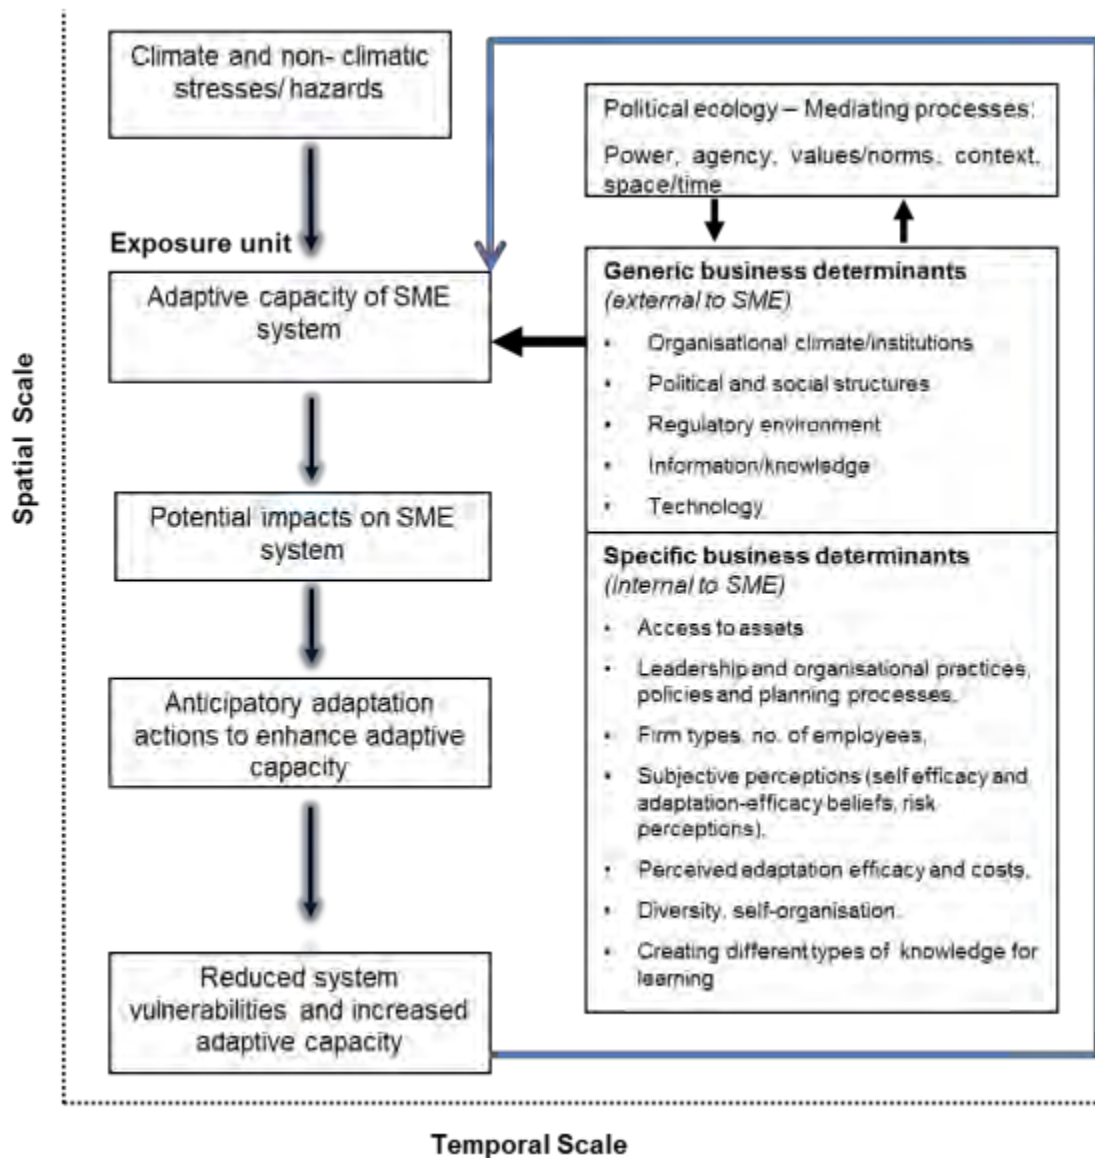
Spatial Scale

Climate and non- climatic stresses/ hazards

Exposure unit

Adaptive capacity of SME system

Potential impacts on SME system

Anticipatory adaptation actions to enhance adaptive capacity

Reduced system vulnerabilities and increased adaptive capacity

Political ecology – Mediating processes:

Power, agency, values/norms, context, space/time

Generic business determinants
(external to SME)

- Organisational climate/institutions
- Political and social structures
- Regulatory environment
- Information/knowledge
- Technology

Specific business determinants
(internal to SME)

- Access to assets
- Leadership and organisational practices, policies and planning processes,
- Firm types, no. of employees,
- Subjective perceptions (self efficacy and adaptation-efficacy beliefs, risk perceptions),
- Perceived adaptation efficacy and costs,
- Diversity, self-organisation,
- Creating different types of knowledge for learning

Temporal Scale